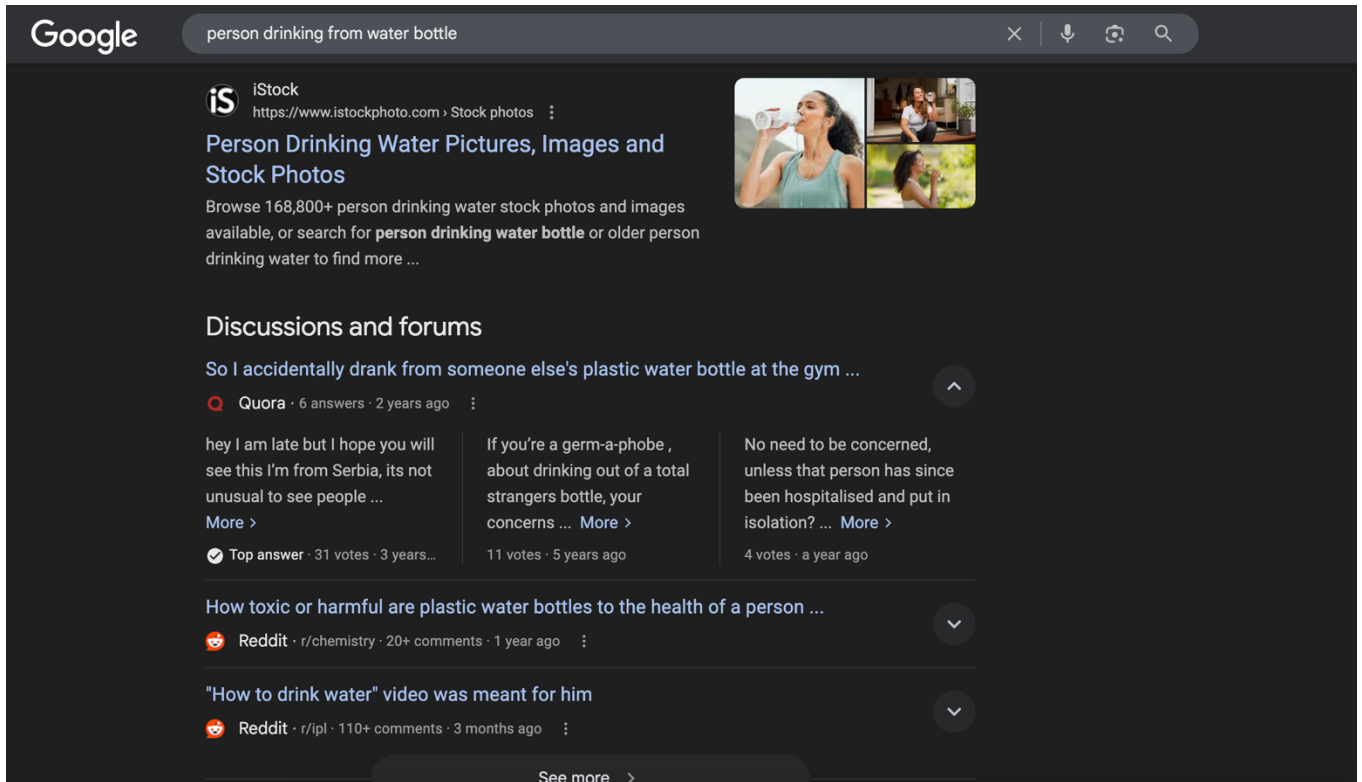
Google

person drinking from water bottle

iStock
https://www.istockphoto.com › Stock photos

Person Drinking Water Pictures, Images and Stock Photos

Browse 168,800+ person drinking water stock photos and images available, or search for **person drinking water bottle** or older person drinking water to find more ...

Discussions and forums

So I accidentally drank from someone else's plastic water bottle at the gym ...

Quora · 6 answers · 2 years ago

hey I am late but I hope you will see this I'm from Serbia, its not unusual to see people ... More ›

Top answer · 31 votes · 3 years...

If you're a germ-a-phobe , about drinking out of a total strangers bottle, your concerns ... More ›

11 votes · 5 years ago

No need to be concerned, unless that person has since been hospitalised and put in isolation? ... More ›

4 votes · a year ago

How toxic or harmful are plastic water bottles to the health of a person ...

Reddit · r/chemistry · 20+ comments · 1 year ago

"How to drink water" video was meant for him

Reddit · r/ipl · 110+ comments · 3 months ago

See more ›